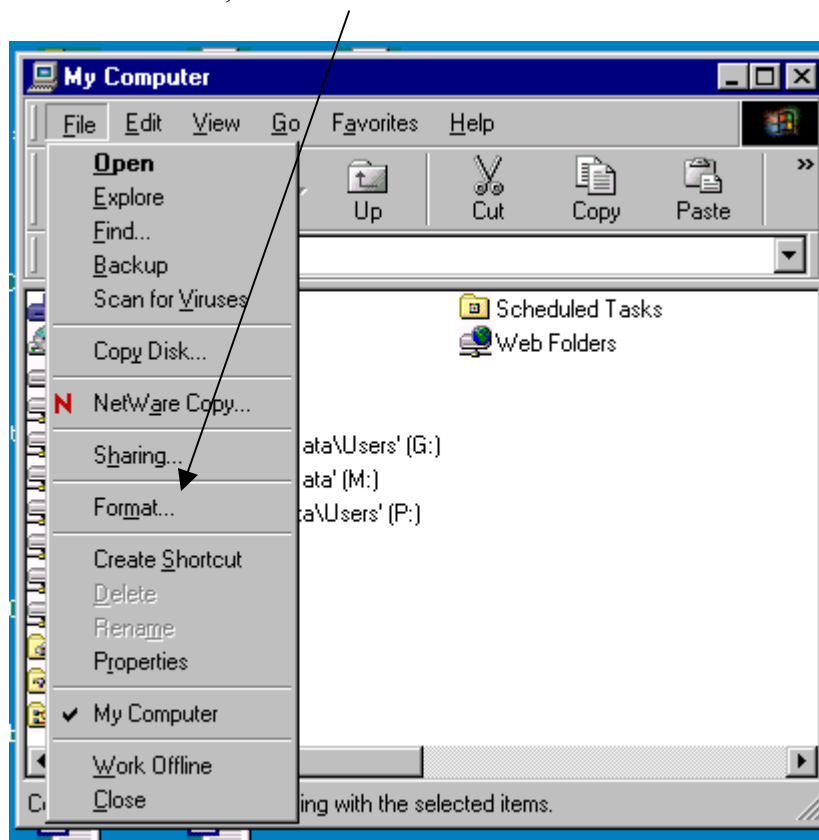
My Computer

File Edit View Go Favorites Help

Up Cut Copy Paste »

Open
Explore
Find...
Backup
Scan for Viruses

Copy Disk...

NetWare Copy...

Sharing...

Format...

Create Shortcut
Delete
Rename
Properties

My Computer

Work Offline
Close

Scheduled Tasks
Web Folders

ata\Users' (G:)
ata' (M:)
ta\Users' (P:)

Co

ing with the selected items.